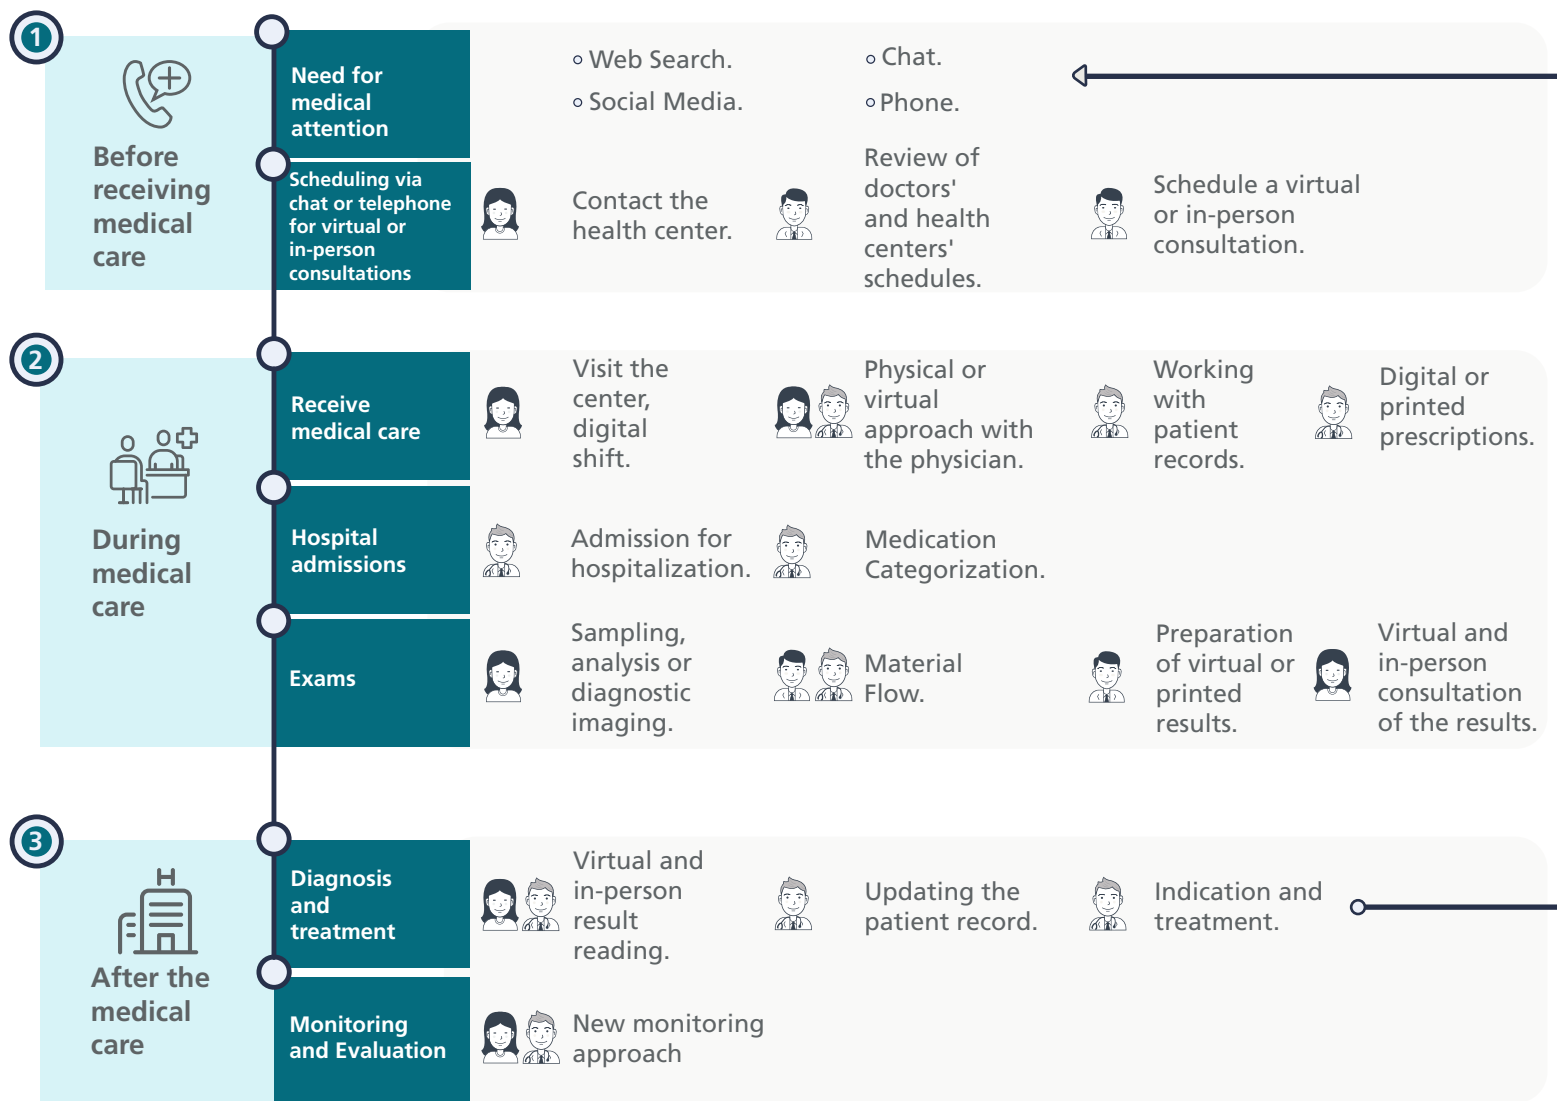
1

Before receiving medical care

Need for medical attention

Web Search.

Social Media.

Chat.

Phone.

Scheduling via chat or telephone for virtual or in-person consultations

Contact the health center.

Review of doctors' and health centers' schedules.

Schedule a virtual or in-person consultation.

2

During medical care

Receive medical care

Visit the center, digital shift.

Physical or virtual approach with the physician.

Working with patient records.

Digital or printed prescriptions.

Hospital admissions

Admission for hospitalization.

Medication Categorization.

Exams

Sampling, analysis or diagnostic imaging.

Material Flow.

Preparation of virtual or printed results.

Virtual and in-person consultation of the results.

3

After the medical care

Diagnosis and treatment

Virtual and in-person result reading.

Updating the patient record.

Indication and treatment.

Monitoring and Evaluation

New monitoring approach